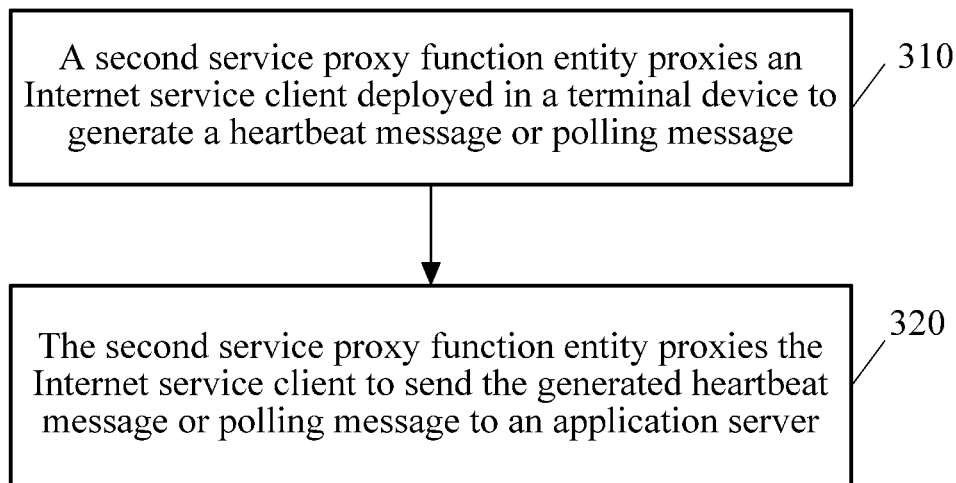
A second service proxy function entity proxies an Internet service client deployed in a terminal device to generate a heartbeat message or polling message

310

The second service proxy function entity proxies the Internet service client to send the generated heartbeat message or polling message to an application server

320